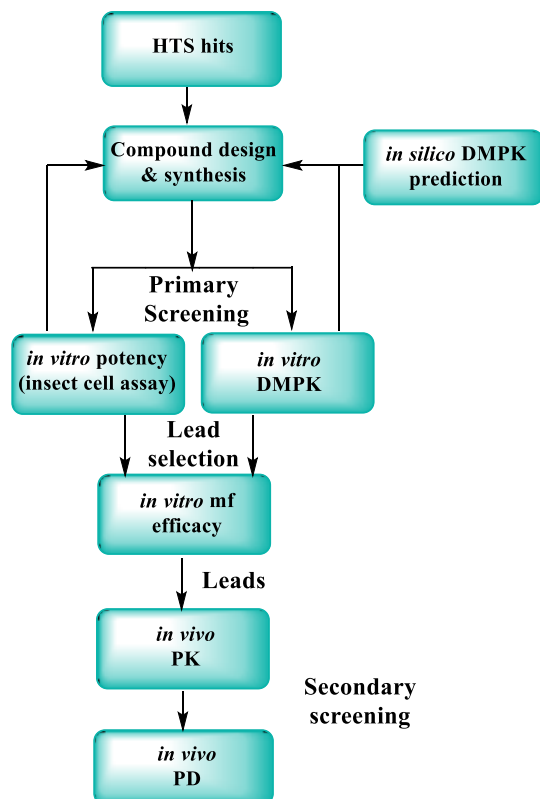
HTS hits

Compound design & synthesis

in silico DMPK prediction

Primary Screening

in vitro potency (insect cell assay)

in vitro DMPK

Lead selection

in vitro mf efficacy

Leads

in vivo PK

Secondary screening

in vivo PD